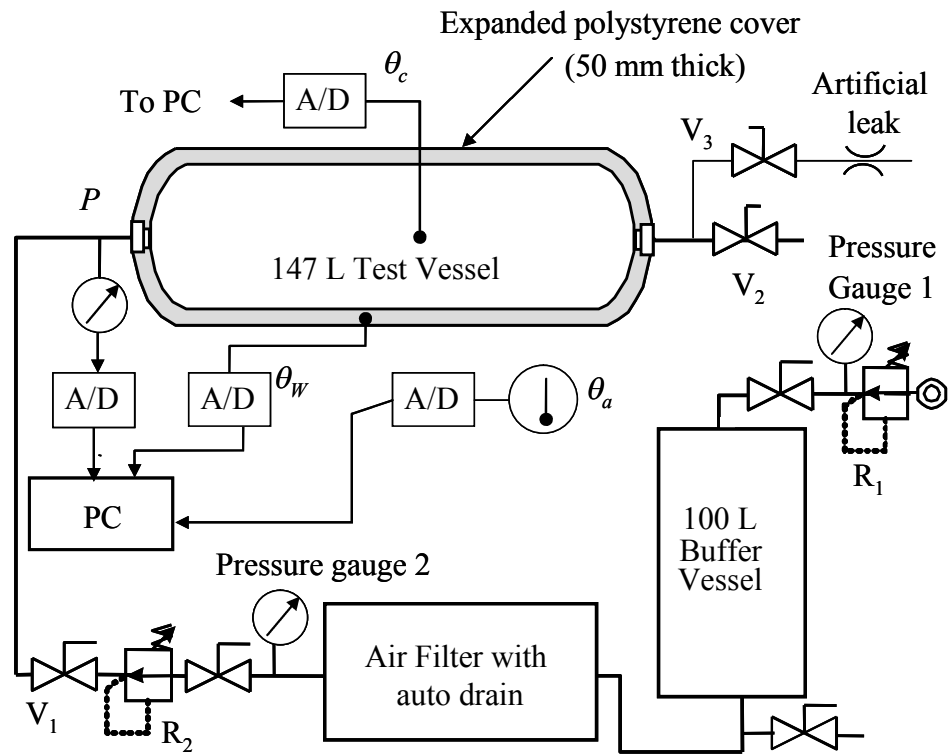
Expanded polystyrene cover (50 mm thick)

$\theta_c$

To PC

A/D

Artificial leak

$V_3$

$P$

147 L Test Vessel

$V_2$

Pressure Gauge 1

A/D

A/D

$\theta_W$

A/D

$\theta_a$

$R_1$

PC

100 L Buffer Vessel

Pressure gauge 2

Air Filter with auto drain

$V_1$

$R_2$